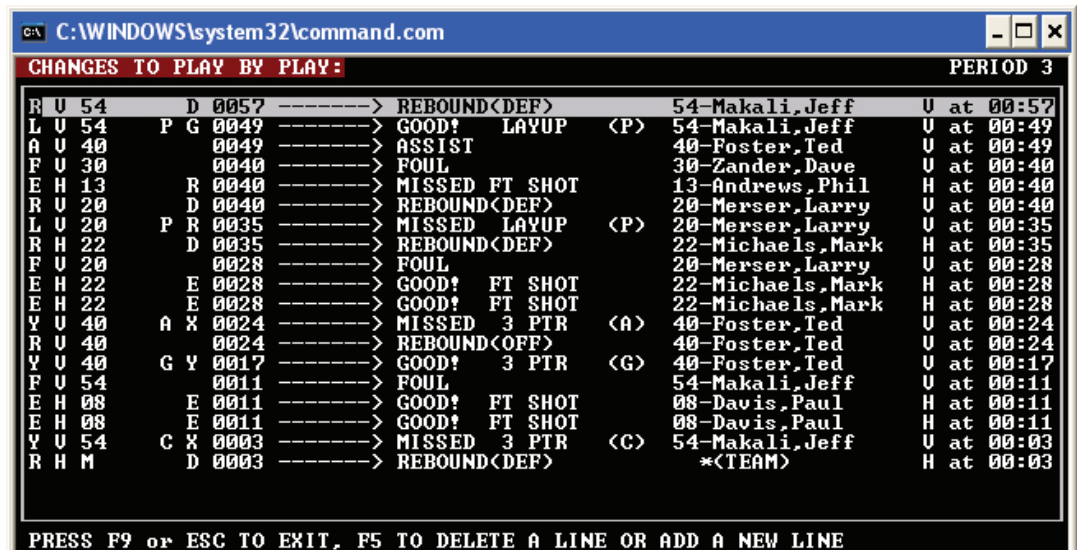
C:\WINDOWS\system32\command.com

CHANGES TO PLAY BY PLAY:

PERIOD 3

| | | | | | | | | | | |
|---|---|---|---|---|---|---|---|---|---|---|
| R | V | 54 | | D | 0057 | -------> | REBOUND(DEF) | | 54-Makali,Jeff | V at 00:57 |
| L | V | 54 | P | G | 0049 | -------> | GOOD! LAYUP | (P) | 54-Makali,Jeff | V at 00:49 |
| A | V | 40 | | | 0049 | -------> | ASSIST | | 40-Foster,Ted | V at 00:49 |
| F | V | 30 | | | 0040 | -------> | FOUL | | 30-Zander,Dave | V at 00:40 |
| E | H | 13 | | R | 0040 | -------> | MISSED FT SHOT | | 13-Andrews,Phil | H at 00:40 |
| R | V | 20 | | D | 0040 | -------> | REBOUND(DEF) | | 20-Merser,Larry | V at 00:40 |
| L | V | 20 | P | R | 0035 | -------> | MISSED LAYUP | (P) | 20-Merser,Larry | V at 00:35 |
| R | H | 22 | | D | 0035 | -------> | REBOUND(DEF) | | 22-Michaels,Mark | H at 00:35 |
| F | V | 20 | | | 0028 | -------> | FOUL | | 20-Merser,Larry | V at 00:28 |
| E | H | 22 | | E | 0028 | -------> | GOOD! FT SHOT | | 22-Michaels,Mark | H at 00:28 |
| E | H | 22 | | E | 0028 | -------> | GOOD! FT SHOT | | 22-Michaels,Mark | H at 00:28 |
| Y | V | 40 | A | X | 0024 | -------> | MISSED 3 PTR | (A) | 40-Foster,Ted | V at 00:24 |
| R | V | 40 | | | 0024 | -------> | REBOUND(OFF) | | 40-Foster,Ted | V at 00:24 |
| Y | V | 40 | G | Y | 0017 | -------> | GOOD! 3 PTR | (G) | 40-Foster,Ted | V at 00:17 |
| F | V | 54 | | | 0011 | -------> | FOUL | | 54-Makali,Jeff | V at 00:11 |
| E | H | 08 | | E | 0011 | -------> | GOOD! FT SHOT | | 08-Davis,Paul | H at 00:11 |
| E | H | 08 | | E | 0011 | -------> | GOOD! FT SHOT | | 08-Davis,Paul | H at 00:11 |
| Y | V | 54 | C | X | 0003 | -------> | MISSED 3 PTR | (C) | 54-Makali,Jeff | V at 00:03 |
| R | H | M | | D | 0003 | -------> | REBOUND(DEF) | | *(TEAM) | H at 00:03 |

PRESS F9 or ESC TO EXIT, F5 TO DELETE A LINE OR ADD A NEW LINE